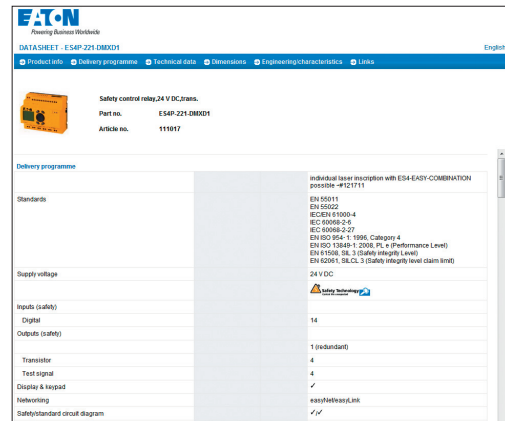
EATON
Powering Business Worldwide

DATASHEET - ES4P-221-DMXD1

English

Product info | Delivery programme | Technical data | Dimensions | Engineering/characteristics | Links

Safety control relay,24 V DC,trans.

Part no. ES4P-221-DMXD1

Article no. 111017

Delivery programme

| | |
|---|---|
| | individual laser inscription with ES4-EASY-COMBINATION possible ->#121711 |
| Standards | EN 55011<br>EN 55022<br>IEC/EN 61000-4<br>IEC 60068-2-6<br>IEC 60068-2-27<br>EN ISO 954-1: 1996, Category 4<br>EN ISO 13849-1: 2008, PL e (Performance Level)<br>EN 61508, SIL 3 (Safety integrity Level)<br>EN 62061, SILCL 3 (Safety integrity level claim limit) |
| Supply voltage | 24 V DC |
| | Safety Technology |
| Inputs (safety) | |
| Digital | 14 |
| Outputs (safety) | |
| | 1 (redundant) |
| Transistor | 4 |
| Test signal | 4 |
| Display & keypad | ✓ |
| Networking | easyNet/easyLink |
| Safety/standard circuit diagram | ✓/✓ |